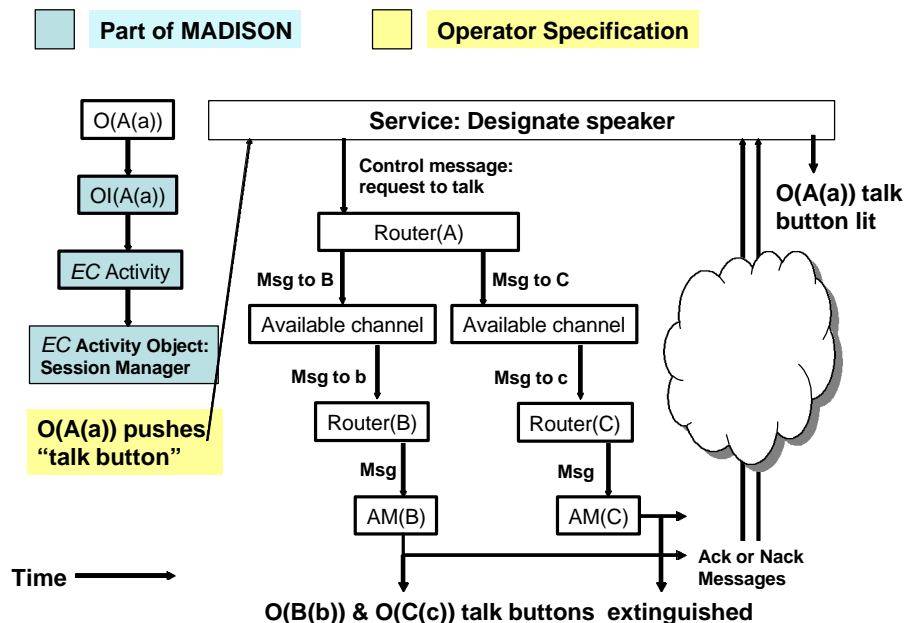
Part of MADISON

Operator Specification

O(A(a))

OI(A(a))

*EC* Activity

*EC* Activity Object: Session Manager

O(A(a)) pushes "talk button"

Service: Designate speaker

Control message: request to talk

Router(A)

Msg to B

Msg to C

Available channel

Available channel

Msg to b

Msg to c

Router(B)

Router(C)

Msg

Msg

AM(B)

AM(C)

O(A(a)) talk button lit

Ack or Nack Messages

Time

O(B(b)) & O(C(c)) talk buttons extinguished